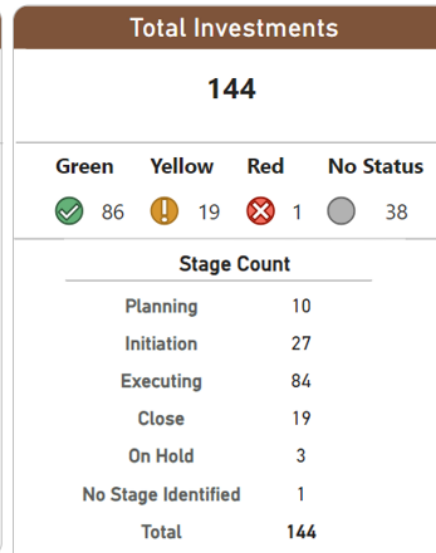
Total Investments

144

Green 86
Yellow 19
Red 1
No Status 38

| Stage Count | |
|---|---|
| Planning | 10 |
| Initiation | 27 |
| Executing | 84 |
| Close | 19 |
| On Hold | 3 |
| No Stage Identified | 1 |
| Total | 144 |